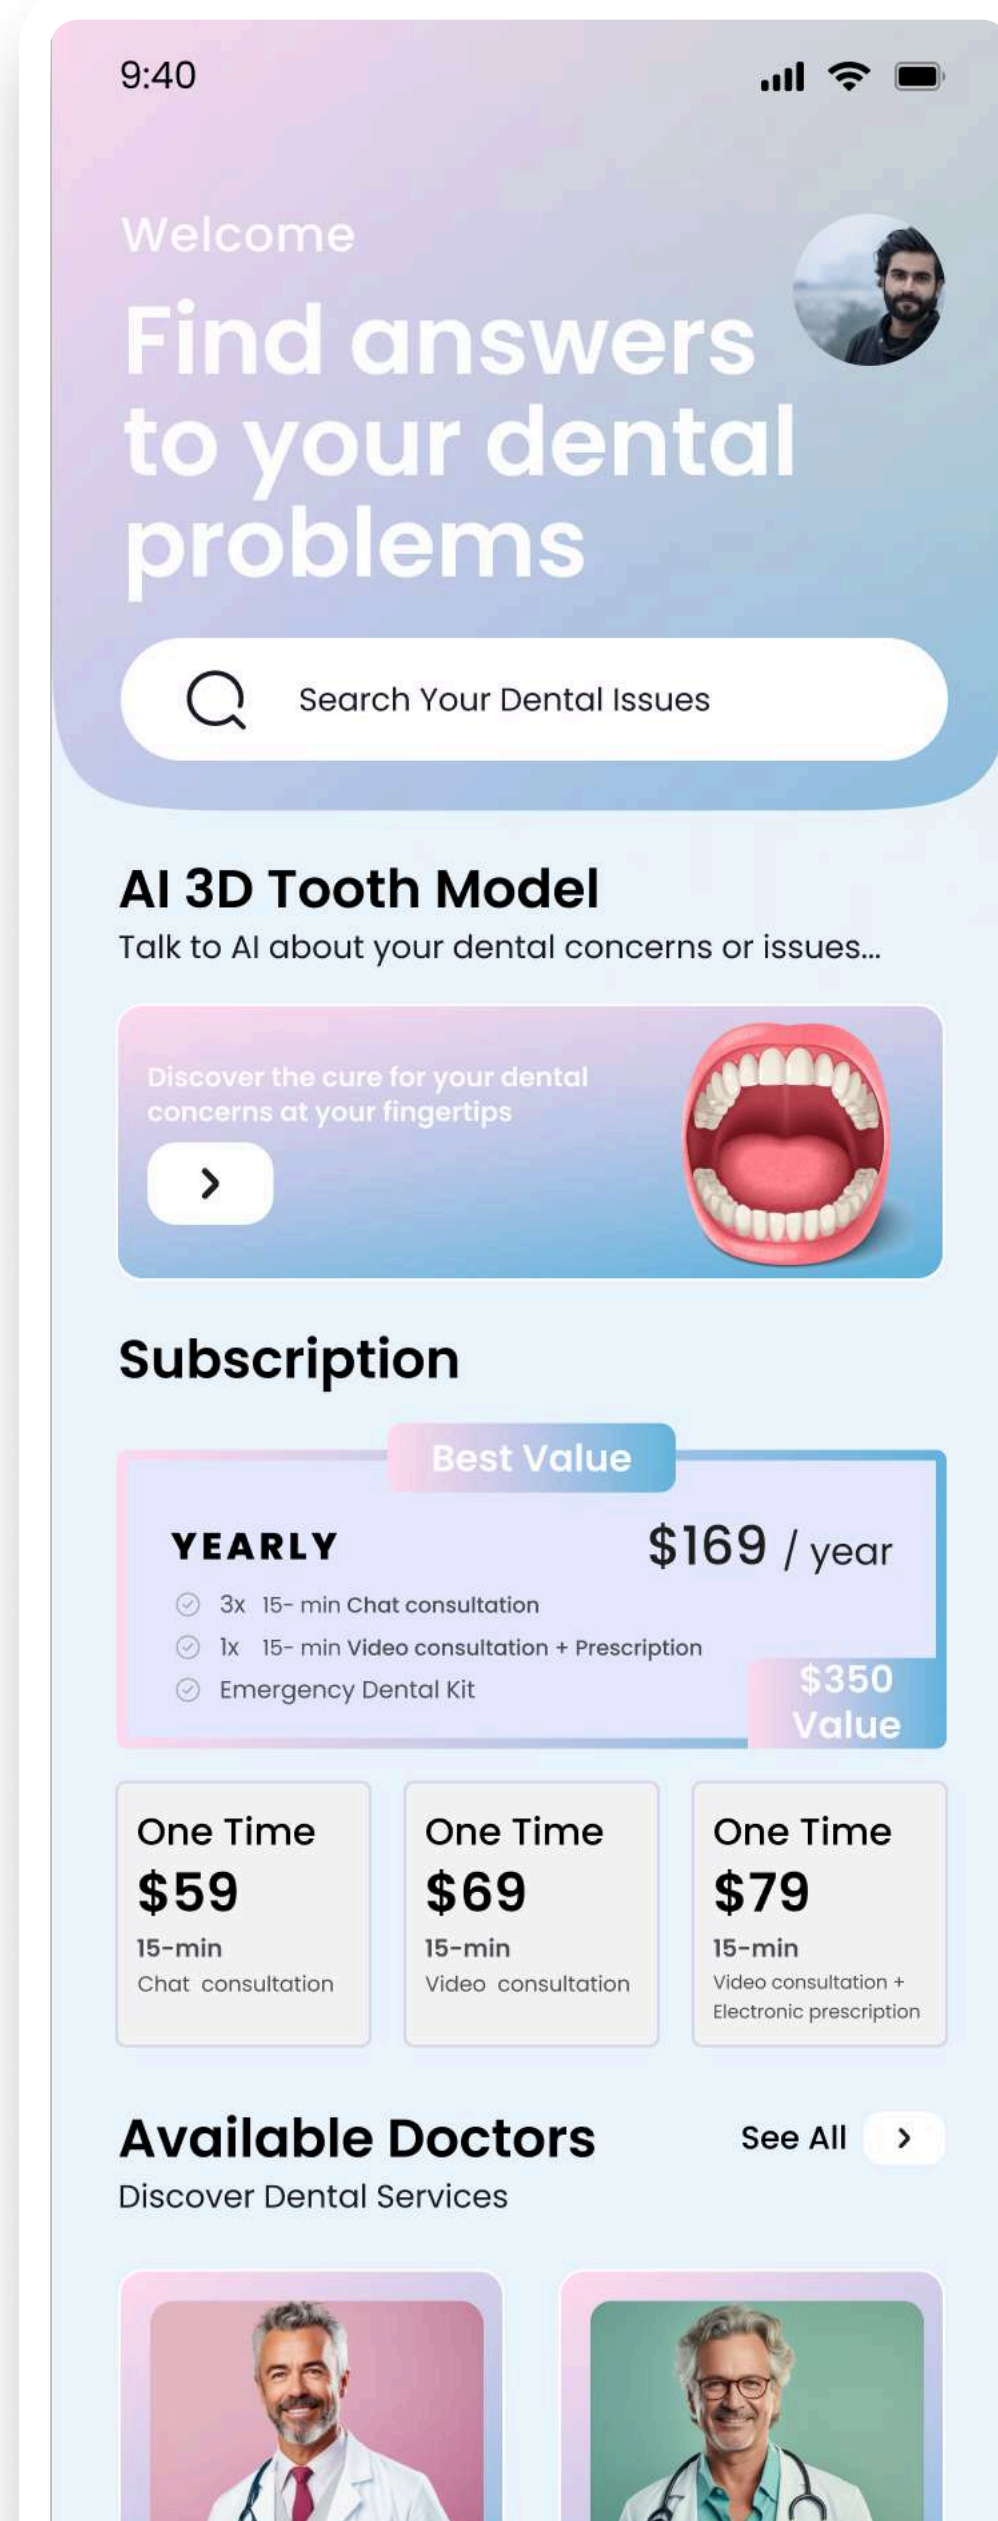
9:40

Welcome

Find answers to your dental problems

Search Your Dental Issues

AI 3D Tooth Model

Talk to AI about your dental concerns or issues...

Discover the cure for your dental concerns at your fingertips

Subscription

Best Value

YEARLY

$169 / year

3x 15- min Chat consultation

1x 15- min Video consultation + Prescription

Emergency Dental Kit

$350 Value

| One Time | One Time | One Time |
|---|---|---|
| $59 | $69 | $79 |
| 15-min | 15-min | 15-min |
| Chat consultation | Video consultation | Video consultation + Electronic prescription |

Available Doctors

See All

Discover Dental Services